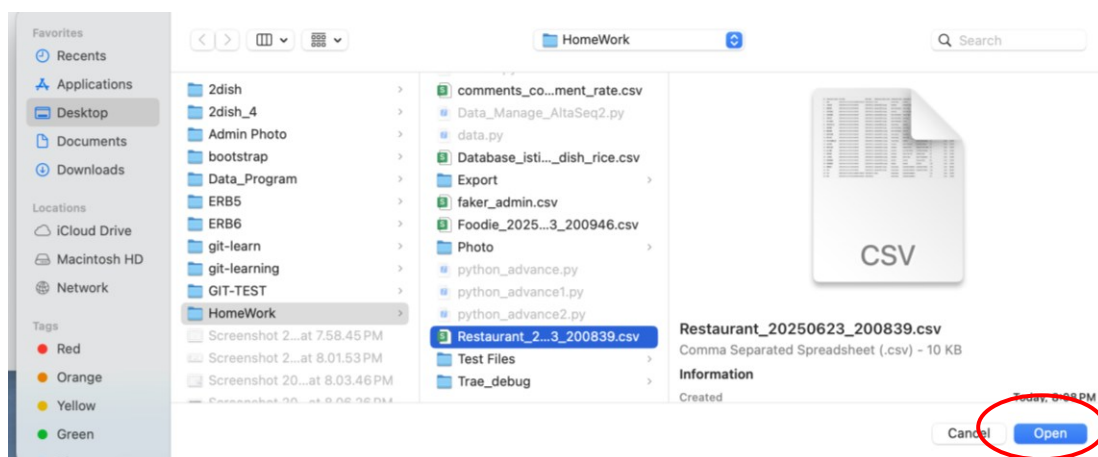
Favorites
Recents
Applications
Desktop
Documents
Downloads
Locations
iCloud Drive
Macintosh HD
Network
Tags
Red
Orange
Yellow
Green

HomeWork
Search

2dish
2dish_4
Admin Photo
bootstrap
Data_Program
ERB5
ERB6
git-learn
git-learning
GIT-TEST
HomeWork
Screenshot 2...at 7.58.45 PM
Screenshot 2...at 8.01.53 PM
Screenshot 20...at 8.03.46 PM
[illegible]

comments_co...ment_rate.csv
Data_Manage_AltaSeq2.py
data.py
Database_isti..._dish_rice.csv
Export
faker_admin.csv
Foodie_2025...3_200946.csv
Photo
python_advance.py
python_advance1.py
python_advance2.py
Restaurant_2...3_200839.csv
Test Files
Trae_debug

CSV
Restaurant_20250623_200839.csv
Comma Separated Spreadsheet (.csv) - 10 KB
Information
Created
Today, 8:08 PM

Cancel
Open